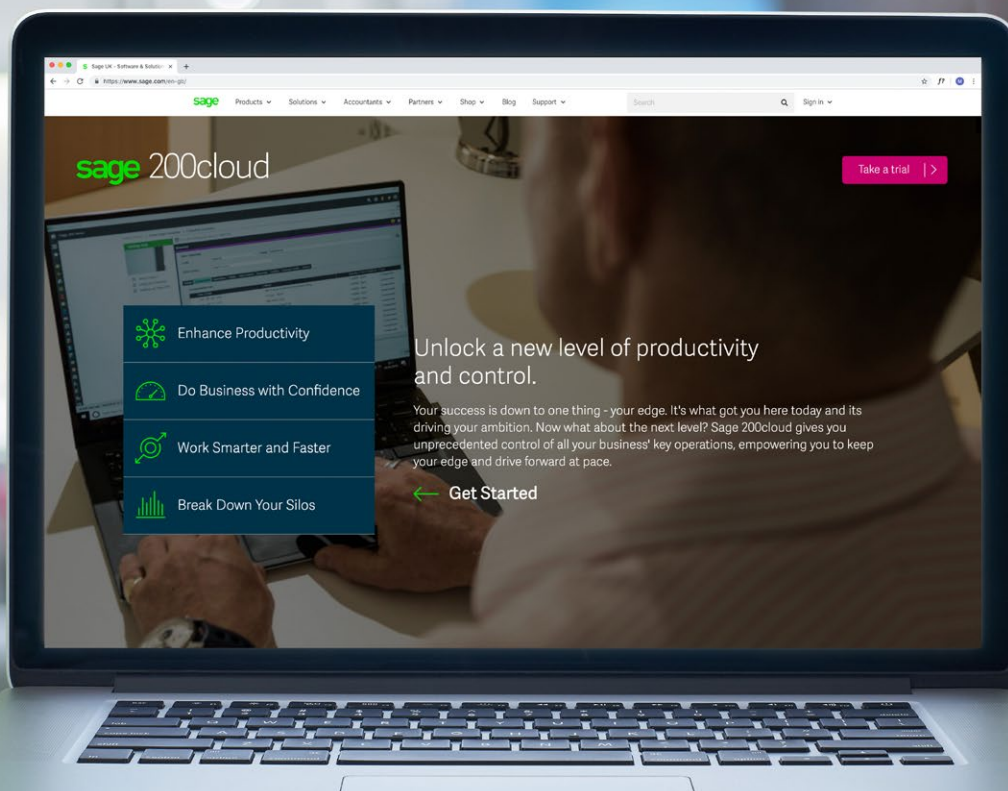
Sage UK - Software & Solution ×

https://www.sage.com/en-gb/

sage Products Solutions Accountants Partners Shop Blog Support

Search

Sign in

sage 200cloud

Take a trial |>

Enhance Productivity

Do Business with Confidence

Work Smarter and Faster

Break Down Your Silos

Unlock a new level of productivity and control.

Your success is down to one thing - your edge. It's what got you here today and its driving your ambition. Now what about the next level? Sage 200cloud gives you unprecedented control of all your business' key operations, empowering you to keep your edge and drive forward at pace.

Get Started